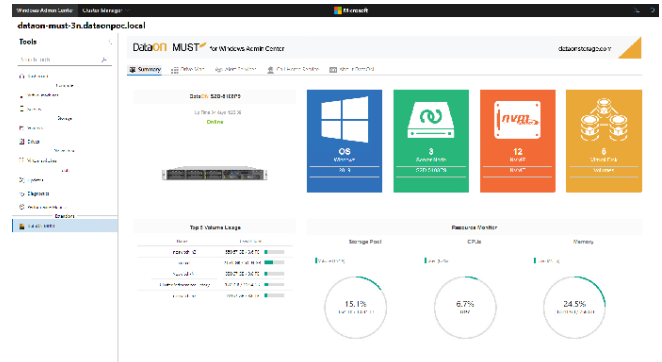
Windows Admin Center | Cluster Manager | Microsoft

dataon-must-3n.dataonpoc.local

Tools

Search tools

Extensions

DataON MUST for Windows Admin Center

dataonstorage.com

Summary

DataON S2D-5108PS

Online

OS

3

12

NVMe

6

Top 5 Volume Usage

Resource Monitor

Storage Pool

CPUs

Memory

15.1%

6.7%

24.5%